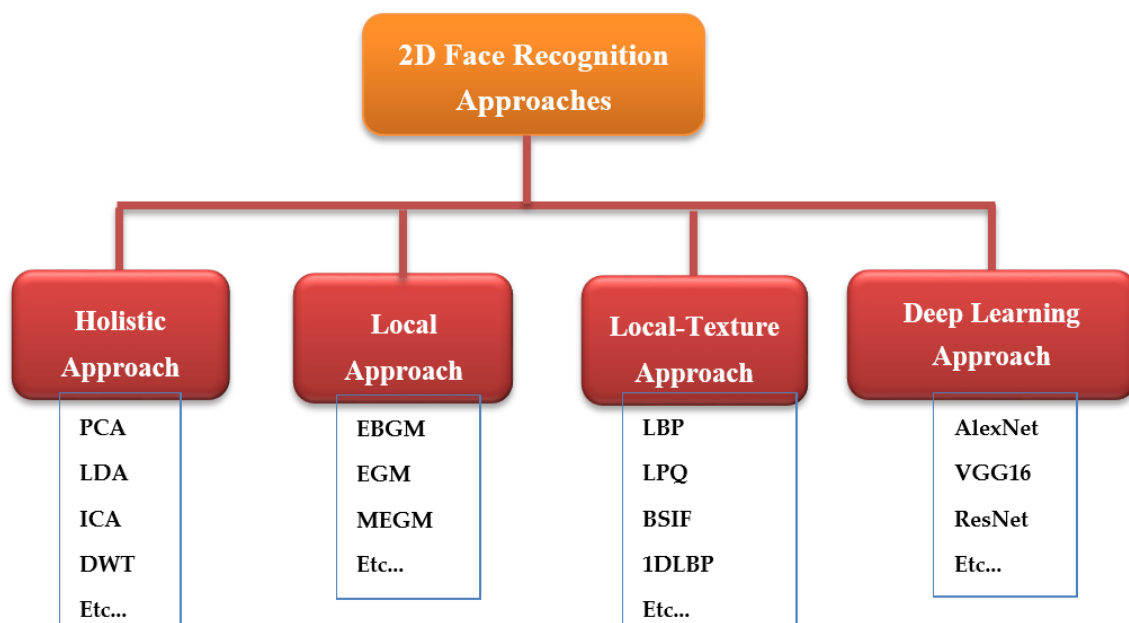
2D Face Recognition Approaches

Holistic Approach

PCA
LDA
ICA
DWT
Etc...

Local Approach

EBGM
EGM
MEGM
Etc...

Local-Texture Approach

LBP
LPQ
BSIF
1DLBP
Etc...

Deep Learning Approach

AlexNet
VGG16
ResNet
Etc...